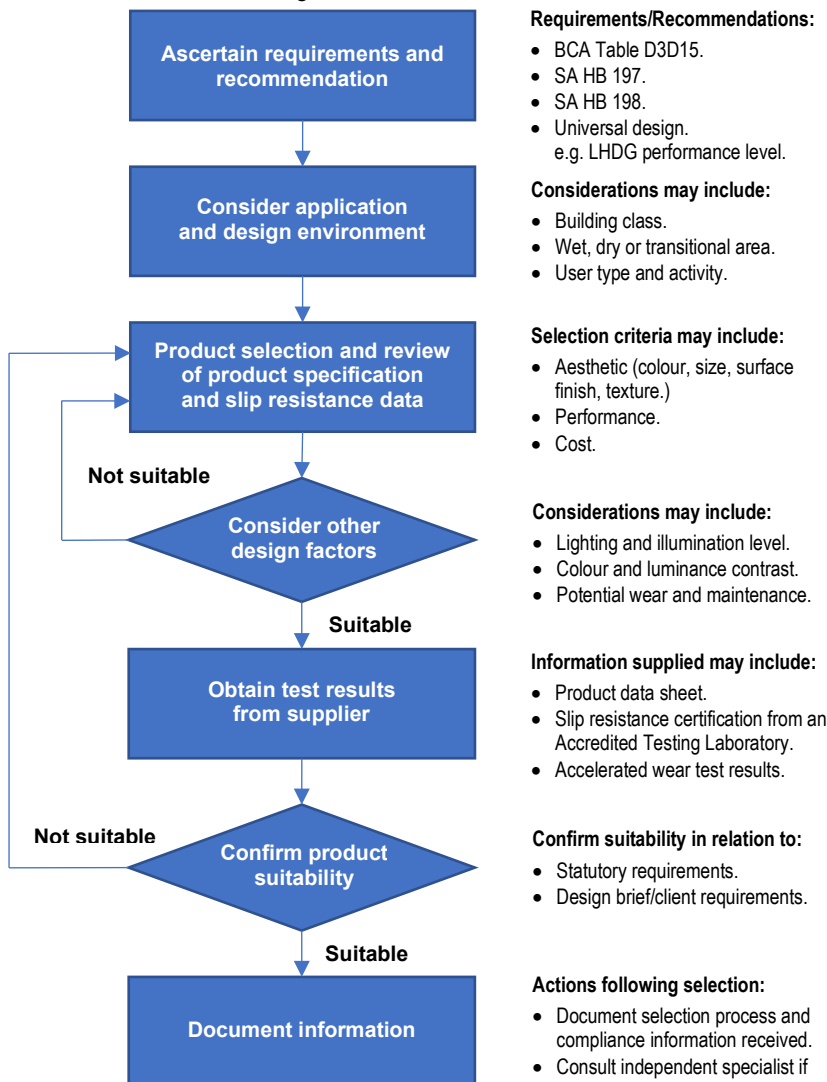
Ascertain requirements and recommendation

Consider application and design environment

Product selection and review of product specification and slip resistance data

Not suitable

Consider other design factors

Suitable

Obtain test results from supplier

Not suitable

Confirm product suitability

Suitable

Document information

Requirements/Recommendations:
- BCA Table D3D15.
- SA HB 197.
- SA HB 198.
- Universal design. e.g. LHDG performance level.

Considerations may include:
- Building class.
- Wet, dry or transitional area.
- User type and activity.

Selection criteria may include:
- Aesthetic (colour, size, surface finish, texture.)
- Performance.
- Cost.

Considerations may include:
- Lighting and illumination level.
- Colour and luminance contrast.
- Potential wear and maintenance.

Information supplied may include:
- Product data sheet.
- Slip resistance certification from an Accredited Testing Laboratory.
- Accelerated wear test results.

Confirm suitability in relation to:
- Statutory requirements.
- Design brief/client requirements.

Actions following selection:
- Document selection process and compliance information received.
- Consult independent specialist if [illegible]